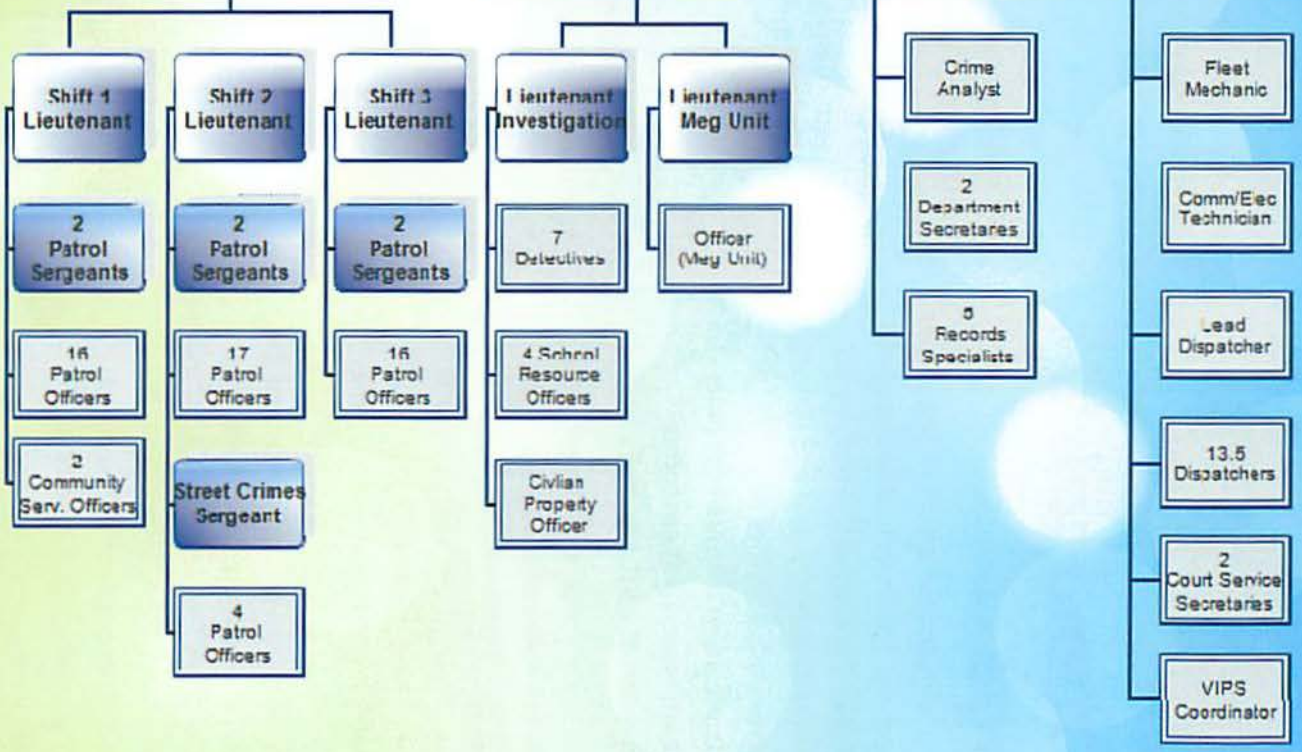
Shift 1 Lieutenant

2 Patrol Sergeants

16 Patrol Officers

2 Community Serv. Officers

Shift 2 Lieutenant

2 Patrol Sergeants

17 Patrol Officers

Street Crimes Sergeant

4 Patrol Officers

Shift 3 Lieutenant

2 Patrol Sergeants

16 Patrol Officers

Lieutenant Investigation

7 Detectives

4 School Resource Officers

Civlian Property Officer

Lieutenant Meg Unit

Officer (Meg Unit)

Crime Analyst

2 Department Secretares

5 Records Specialists

Fleet Mechanic

Comm/Elec Technician

Lead Dispatcher

13.5 Dispatchers

2 Court Service Secretaries

VIPS Coordinator